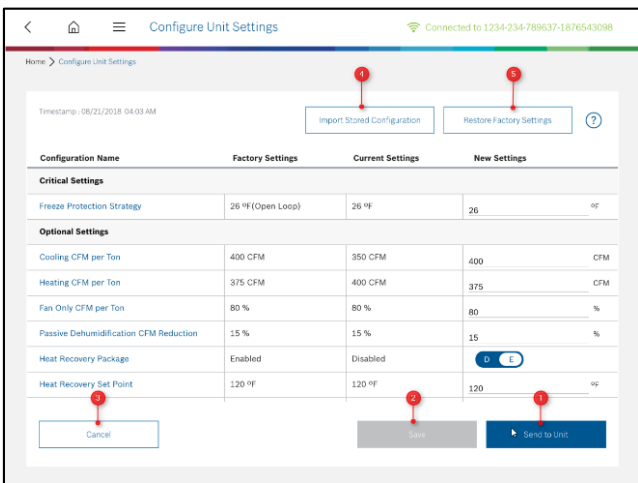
Configure Unit Settings

Connected to 1234-234-789637-1876543098

Home > Configure Unit Settings

Timestamp: 08/21/2018 04:03 AM

4

Import Stored Configuration

5

Restore Factory Settings

?

| Configuration Name | Factory Settings | Current Settings | New Settings |
|---|---|---|---|
| Critical Settings | | | |
| Freeze Protection Strategy | 26 ºF(Open Loop) | 26 ºF | 26 ºF |
| Optional Settings | | | |
| Cooling CFM per Ton | 400 CFM | 350 CFM | 400 CFM |
| Heating CFM per Ton | 375 CFM | 400 CFM | 375 CFM |
| Fan Only CFM per Ton | 80 % | 80 % | 80 % |
| Passive Dehumidification CFM Reduction | 15 % | 15 % | 15 % |
| Heat Recovery Package | Enabled | Disabled | D E |
| Heat Recovery Set Point | 120 ºF | 120 ºF | 120 ºF |

3

Cancel

2

Save

1

Send to Unit